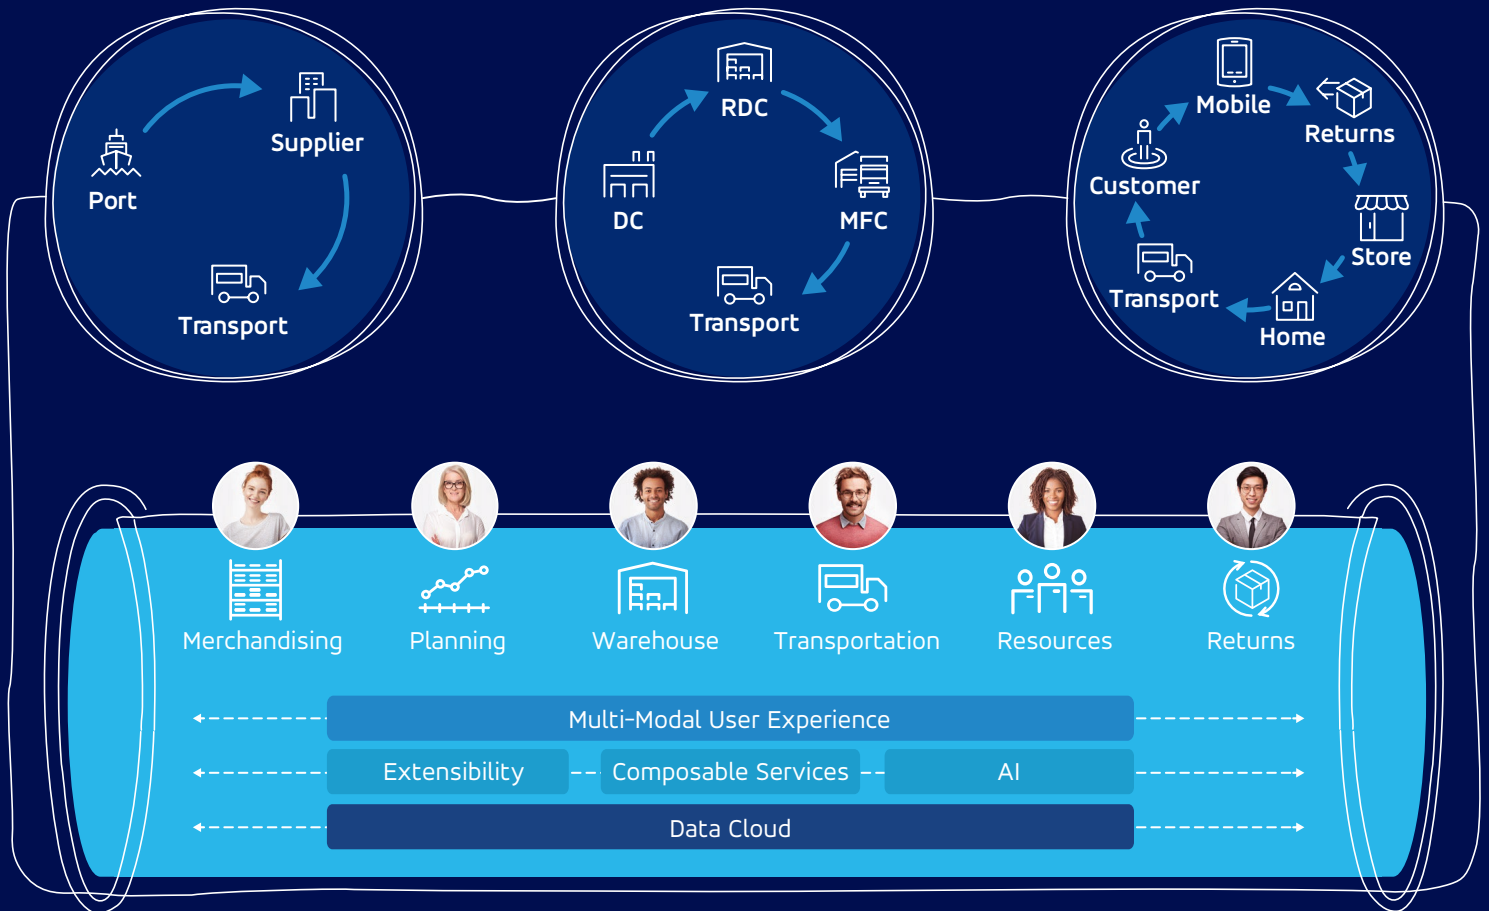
Port
Supplier
Transport

RDC
DC
MFC
Transport

Mobile
Returns
Customer
Store
Transport
Home

Merchandising
Planning
Warehouse
Transportation
Resources
Returns

Multi-Modal User Experience
Extensibility
Composable Services
AI
Data Cloud